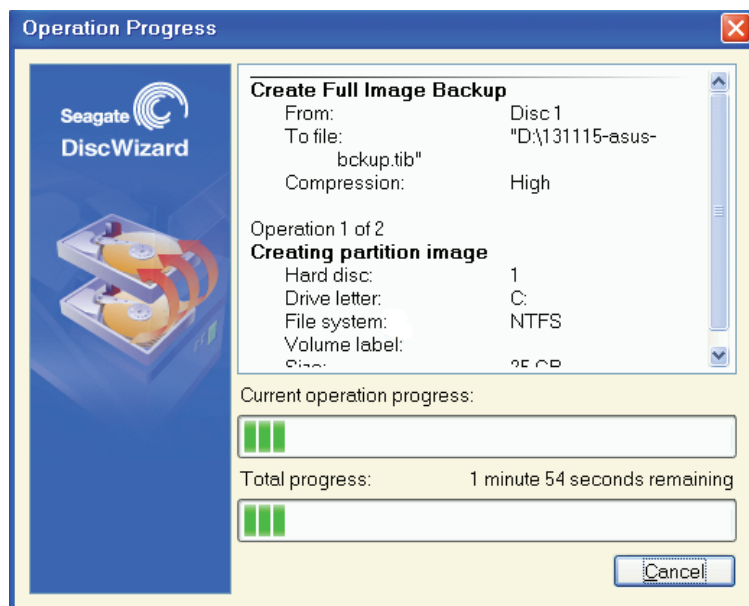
Operation Progress

Seagate
DiscWizard

Create Full Image Backup
From: Disc 1
To file: "D:\131115-asus-bckup.tib"
Compression: High

Operation 1 of 2
Creating partition image
Hard disc: 1
Drive letter: C:
File system: NTFS
Volume label:
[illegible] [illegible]

Current operation progress:

Total progress: 1 minute 54 seconds remaining

Cancel